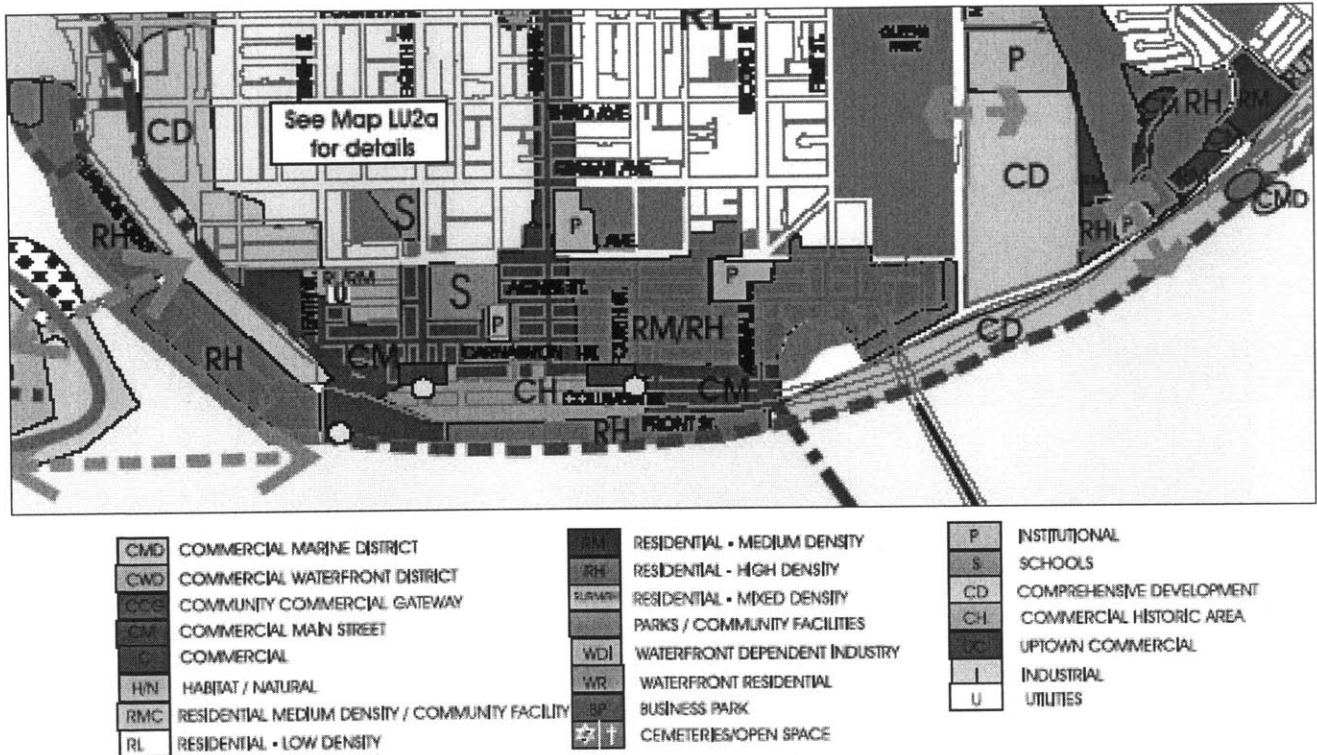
RL
P
See Map LU2a for details
CD
CD
RH
RM
CMD
S
P
RH
P
S
P
U
RM
P
RM/RH
RH
CD
CM
CH
CM
RH
CARNARVON ST.
FRONT ST.
AGNES ST.
P
CD

| | |
|---|---|
| CMD | COMMERCIAL MARINE DISTRICT |
| CWD | COMMERCIAL WATERFRONT DISTRICT |
| CCG | COMMUNITY COMMERCIAL GATEWAY |
| CM | COMMERCIAL MAIN STREET |
| C | COMMERCIAL |
| H/N | HABITAT / NATURAL |
| RMC | RESIDENTIAL MEDIUM DENSITY / COMMUNITY FACILITY |
| RL | RESIDENTIAL - LOW DENSITY |

| | |
|---|---|
| RM | RESIDENTIAL - MEDIUM DENSITY |
| RH | RESIDENTIAL - HIGH DENSITY |
| RM/RH | RESIDENTIAL - MIXED DENSITY |
| | PARKS / COMMUNITY FACILITIES |
| WDI | WATERFRONT DEPENDENT INDUSTRY |
| WR | WATERFRONT RESIDENTIAL |
| BP | BUSINESS PARK |
| | CEMETERIES/OPEN SPACE |

| | |
|---|---|
| P | INSTITUTIONAL |
| S | SCHOOLS |
| CD | COMPREHENSIVE DEVELOPMENT |
| CH | COMMERCIAL HISTORIC AREA |
| UC | UPTOWN COMMERCIAL |
| I | INDUSTRIAL |
| U | UTILITIES |